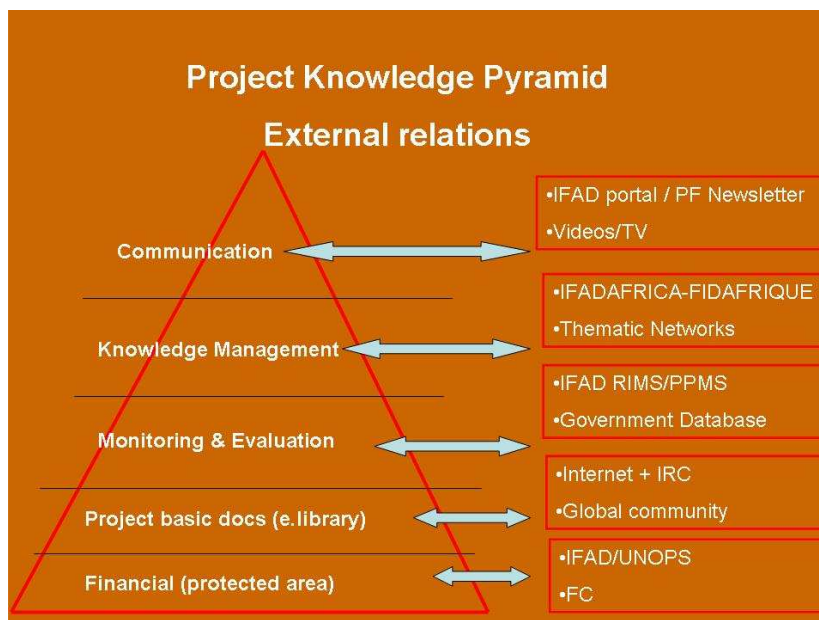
Project Knowledge Pyramid

External relations

Communication

•IFAD portal / PF Newsletter
•Videos/TV

Knowledge Management

•IFADAFRICA-FIDAFRIQUE
•Thematic Networks

Monitoring & Evaluation

•IFAD RIMS/PPMS
•Government Database

Project basic docs (e.library)

•Internet + IRC
•Global community

Financial (protected area)

•IFAD/UNOPS
•FC